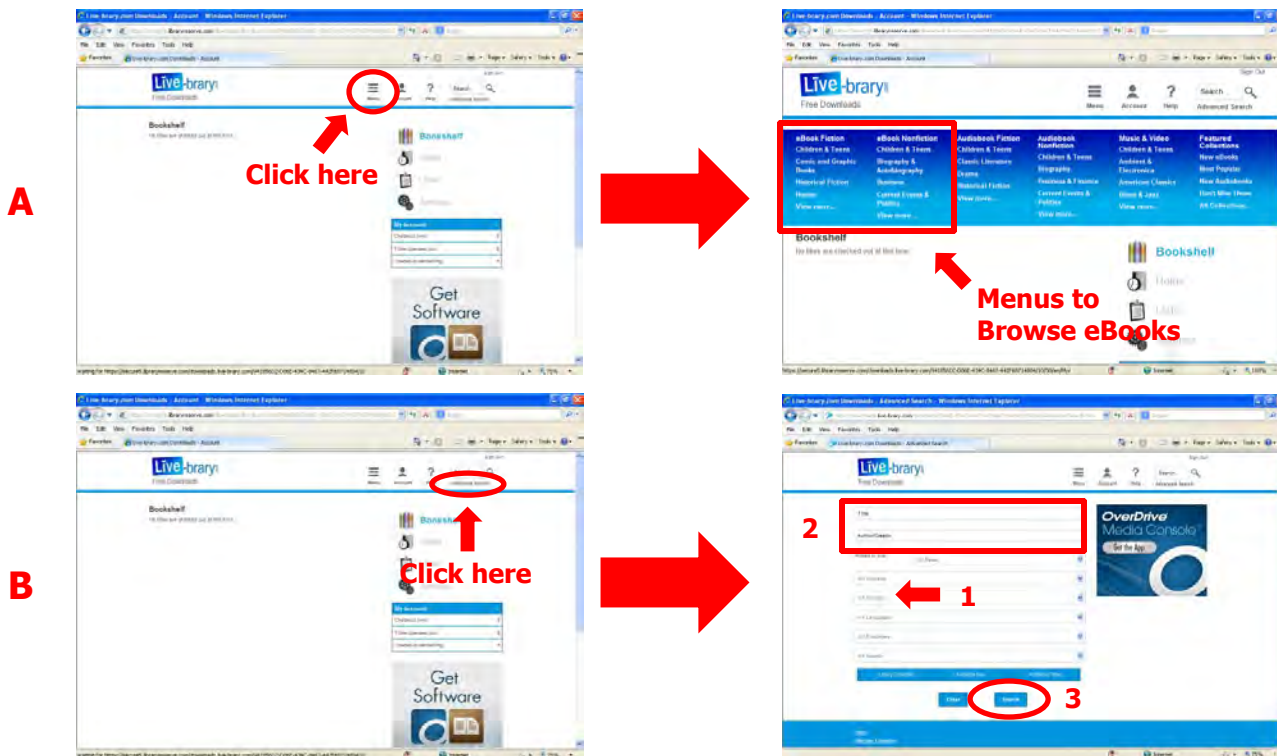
A

Live-brary.com Downloads - Account - Windows Internet Explorer

Live-brary

Free Downloads

Bookshelf

Click here

Bookshelf

Get Software

Live-brary.com Downloads - Account - Windows Internet Explorer

Live-brary

Free Downloads

Menu Account Help Search Advanced Search

eBook Fiction
Children & Teens
Comic and Graphic Books
Historical Fiction
Humor
View more...

eBook Nonfiction
Children & Teens
Biography & Autobiography
Business
Current Events & Politics
View more...

Audiobook Fiction
Children & Teens
Classic Literature
Drama
Historical Fiction
View more...

Audiobook Nonfiction
Children & Teens
Biography
Business & Finance
Current Events & Politics
View more...

Music & Video
Children & Teens
Ambient & Electronica
American Classics
Blues & Jazz
View more...

Featured Collections
New eBooks
Most Popular
New Audiobooks
Don't Miss These
All Collections...

Bookshelf

No titles are checked out at this time.

Bookshelf

Menus to Browse eBooks

B

Live-brary.com Downloads - Account - Windows Internet Explorer

Live-brary

Free Downloads

Bookshelf

Bookshelf

Click here

Get Software

Live-brary.com Downloads - Advanced Search - Windows Internet Explorer

Live-brary

Free Downloads

2

Title

Author/Creator

1

OverDrive Media Console

Get the App

Search

3